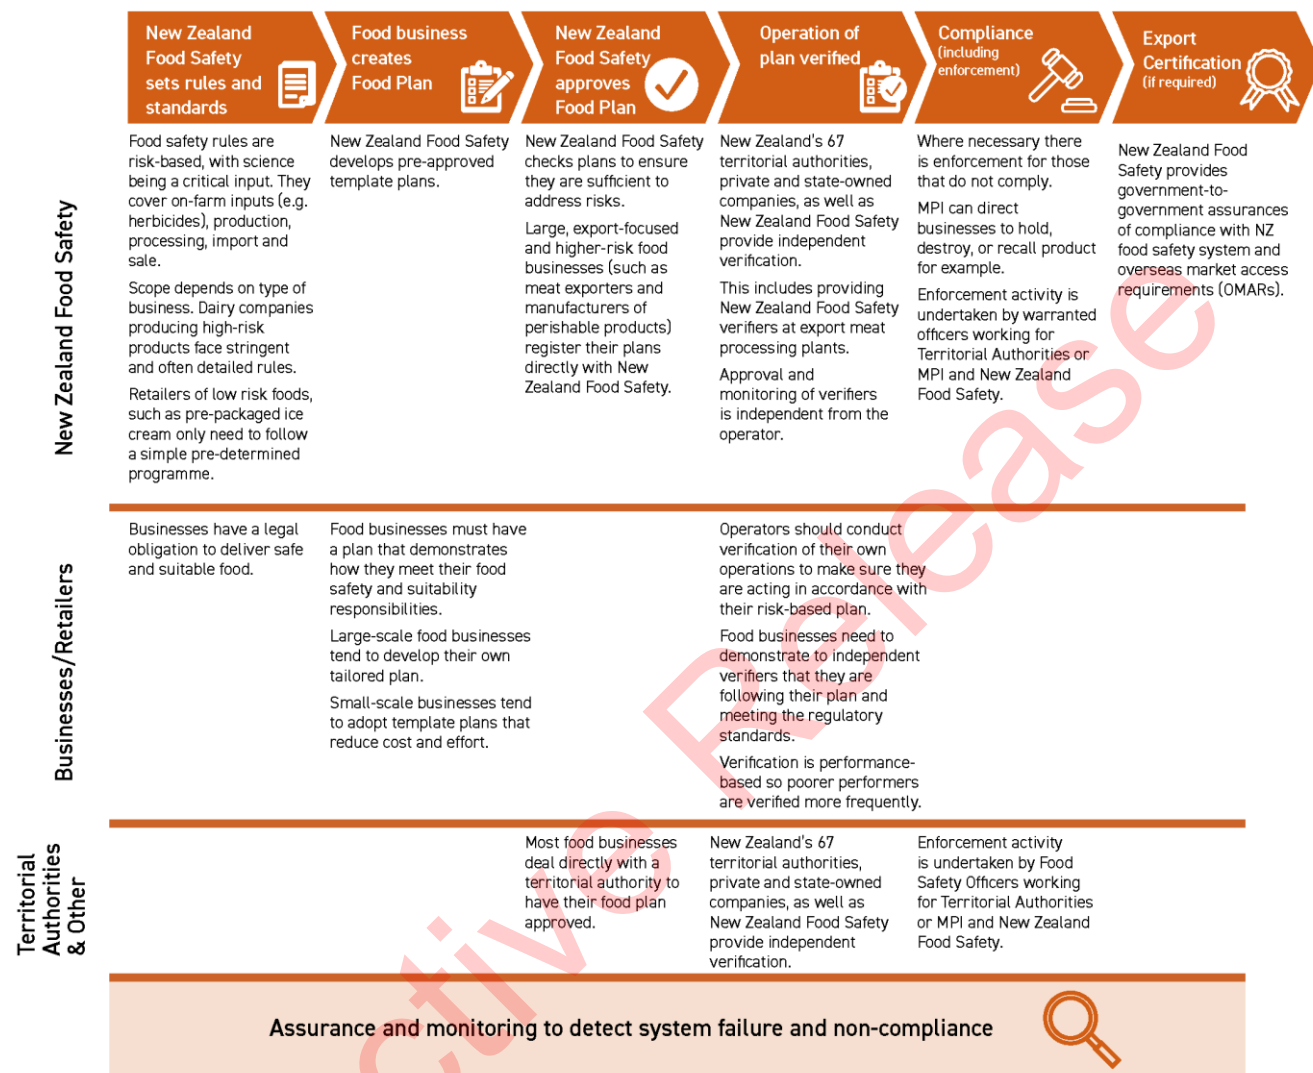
New Zealand Food Safety sets rules and standards

Food business creates Food Plan

New Zealand Food Safety approves Food Plan

Operation of plan verified

Compliance (including enforcement)

Export Certification (if required)

New Zealand Food Safety

Food safety rules are risk-based, with science being a critical input. They cover on-farm inputs (e.g. herbicides), production, processing, import and sale.

Scope depends on type of business. Dairy companies producing high-risk products face stringent and often detailed rules.

Retailers of low risk foods, such as pre-packaged ice cream only need to follow a simple pre-determined programme.

New Zealand Food Safety develops pre-approved template plans.

New Zealand Food Safety checks plans to ensure they are sufficient to address risks.

Large, export-focused and higher-risk food businesses (such as meat exporters and manufacturers of perishable products) register their plans directly with New Zealand Food Safety.

New Zealand's 67 territorial authorities, private and state-owned companies, as well as New Zealand Food Safety provide independent verification.

This includes providing New Zealand Food Safety verifiers at export meat processing plants.

Approval and monitoring of verifiers is independent from the operator.

Where necessary there is enforcement for those that do not comply.

MPI can direct businesses to hold, destroy, or recall product for example.

Enforcement activity is undertaken by warranted officers working for Territorial Authorities or MPI and New Zealand Food Safety.

New Zealand Food Safety provides government-to-government assurances of compliance with NZ food safety system and overseas market access requirements (OMARs).

Businesses/Retailers

Businesses have a legal obligation to deliver safe and suitable food.

Food businesses must have a plan that demonstrates how they meet their food safety and suitability responsibilities.

Large-scale food businesses tend to develop their own tailored plan.

Small-scale businesses tend to adopt template plans that reduce cost and effort.

Operators should conduct verification of their own operations to make sure they are acting in accordance with their risk-based plan.

Food businesses need to demonstrate to independent verifiers that they are following their plan and meeting the regulatory standards.

Verification is performance-based so poorer performers are verified more frequently.

Territorial Authorities & Other

Most food businesses deal directly with a territorial authority to have their food plan approved.

New Zealand's 67 territorial authorities, private and state-owned companies, as well as New Zealand Food Safety provide independent verification.

Enforcement activity is undertaken by Food Safety Officers working for Territorial Authorities or MPI and New Zealand Food Safety.

Assurance and monitoring to detect system failure and non-compliance

ctive Release